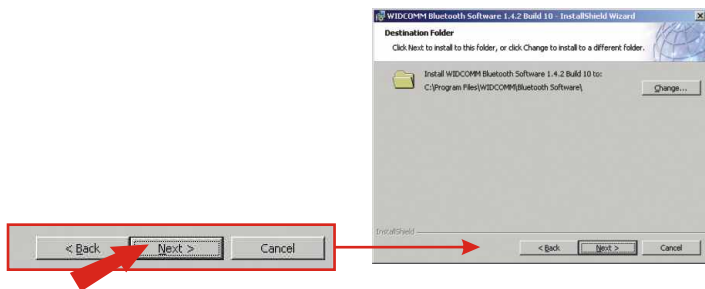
< Back
Next >
Cancel

WIDCOMM Bluetooth Software 1.4.2 Build 10 - InstallShield Wizard

Destination Folder

Click Next to install to this folder, or click Change to install to a different folder.

Install WIDCOMM Bluetooth Software 1.4.2 Build 10 to:
C:\Program Files\WIDCOMM\Bluetooth Software\

Change...

InstallShield

< Back
Next >
Cancel